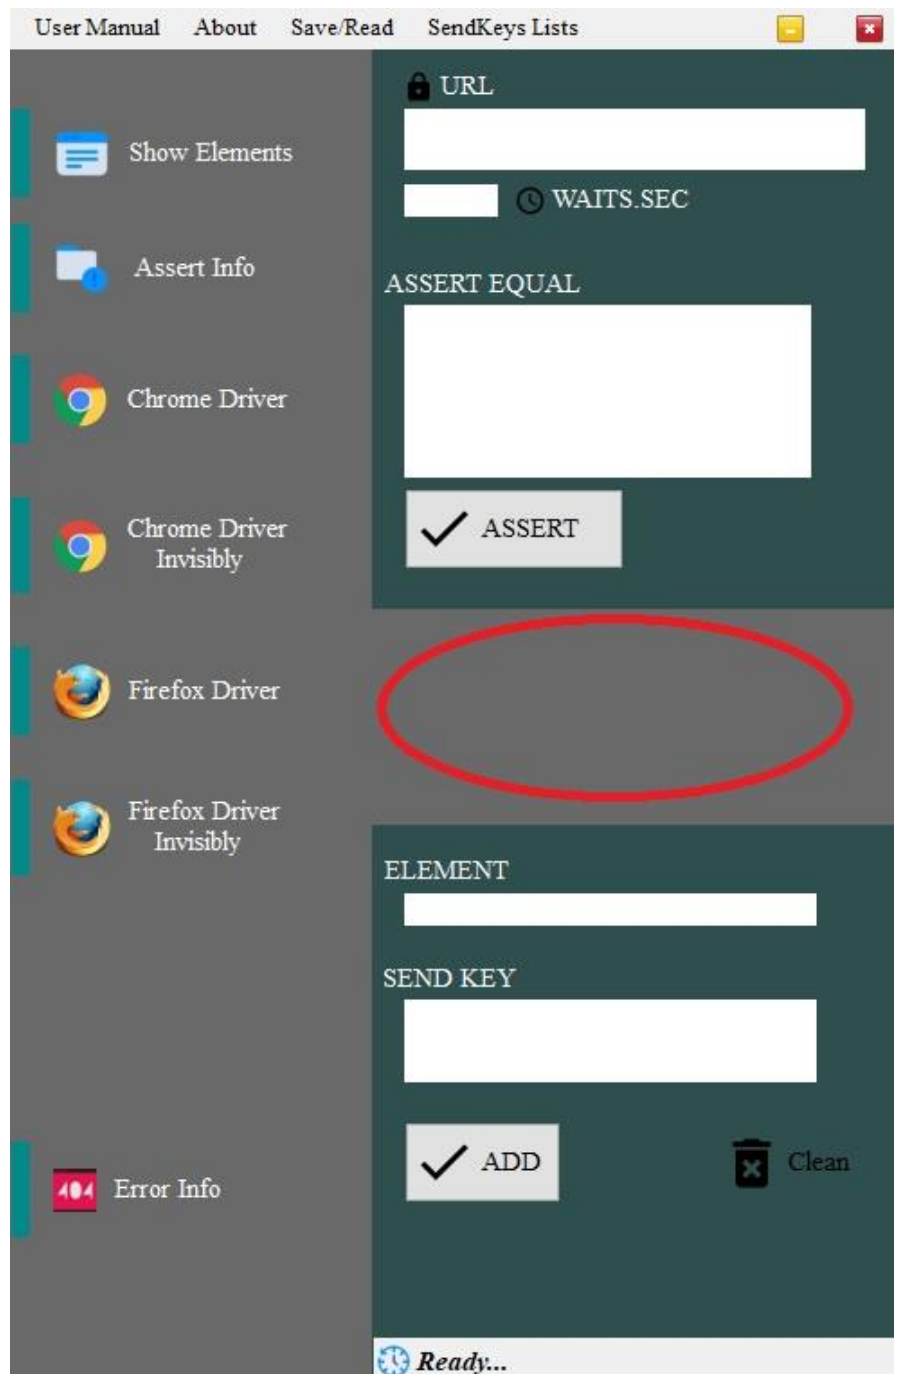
User Manual About Save/Read SendKeys Lists

Show Elements

Assert Info

Chrome Driver

Chrome Driver Invisibly

Firefox Driver

Firefox Driver Invisibly

404 Error Info

URL

WAITS.SEC

ASSERT EQUAL

ASSERT

ELEMENT

SEND KEY

ADD

Clean

Ready...